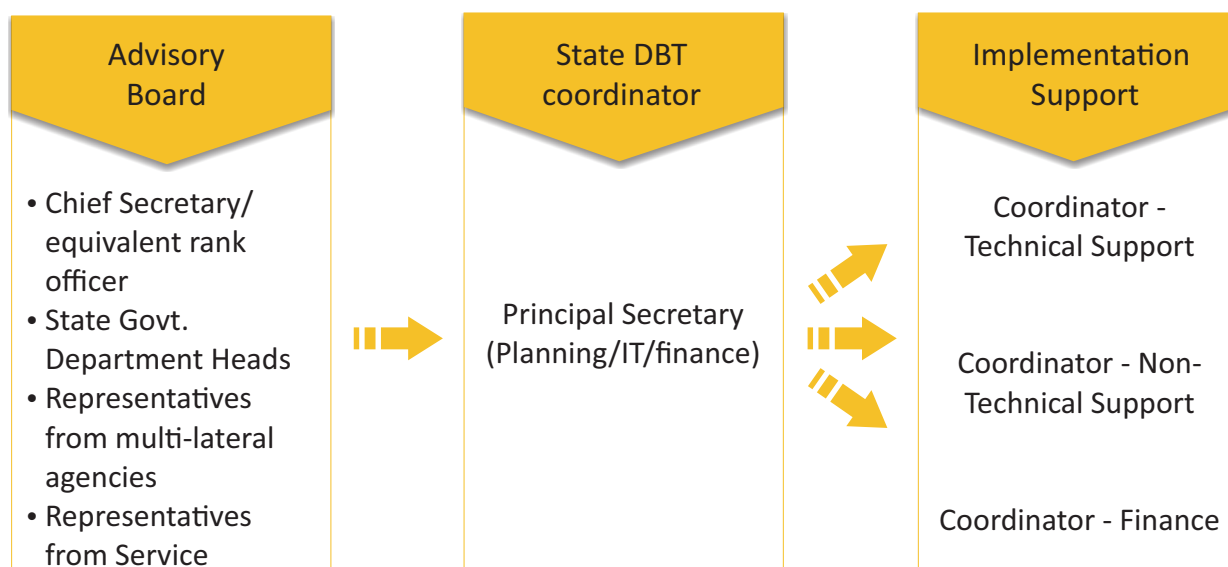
Advisory Board

• Chief Secretary/ equivalent rank officer
• State Govt. Department Heads
• Representatives from multi-lateral agencies
• Representatives from Service

State DBT coordinator

Principal Secretary (Planning/IT/finance)

Implementation Support

Coordinator - Technical Support

Coordinator - Non-Technical Support

Coordinator - Finance